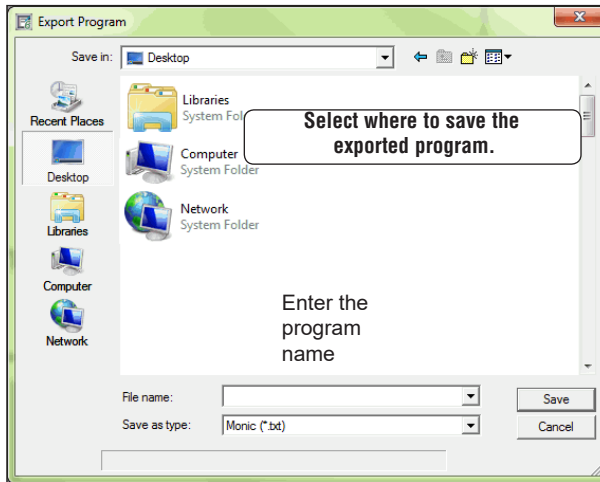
Export Program

Save in: Desktop

Recent Places

Desktop

Libraries

Computer

Network

Libraries
System Folder

Computer
System Folder

Network
System Folder

Select where to save the exported program.

Enter the program name

File name:

Save as type: Monic (*.txt)

Save

Cancel